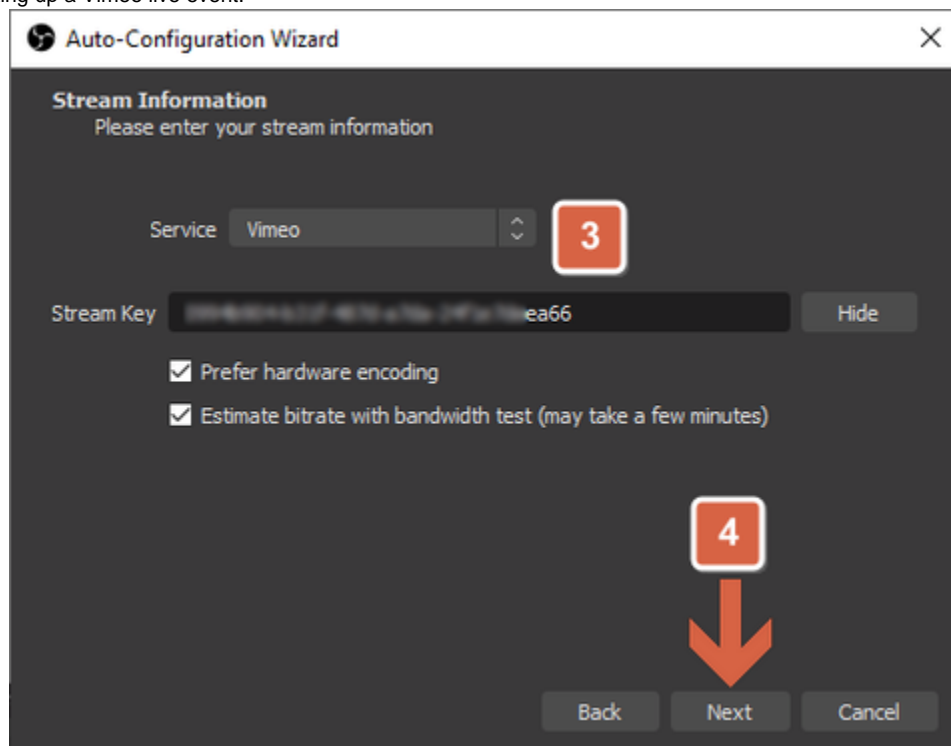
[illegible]ing up a Vimeo live event.

Auto-Configuration Wizard

×

Stream Information
Please enter your stream information

Service Vimeo

3

Stream Key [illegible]ea66 Hide

Prefer hardware encoding

Estimate bitrate with bandwidth test (may take a few minutes)

4

Back Next Cancel